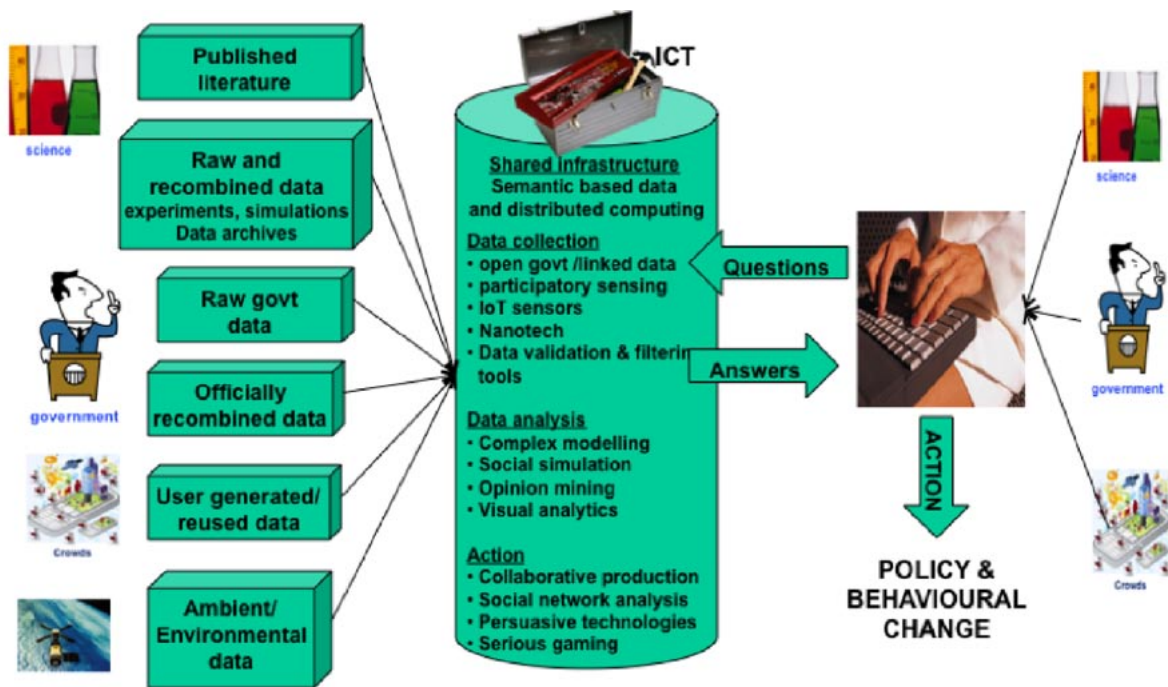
science

Published literature

Raw and recombined data experiments, simulations Data archives

government

Raw govt data

Officially recombined data

Crowds

User generated/ reused data

Ambient/ Environmental data

ICT

Shared infrastructure
Semantic based data and distributed computing

Data collection
• open govt /linked data
• participatory sensing
• IoT sensors
• Nanotech
• Data validation & filterin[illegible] tools

Data analysis
• Complex modelling
• Social simulation
• Opinion mining
• Visual analytics

Action
• Collaborative production
• Social network analysis
• Persuasive technologies
• Serious gaming

Questions

Answers

ACTION

POLICY & BEHAVIOURAL CHANGE

science

government

Crowds